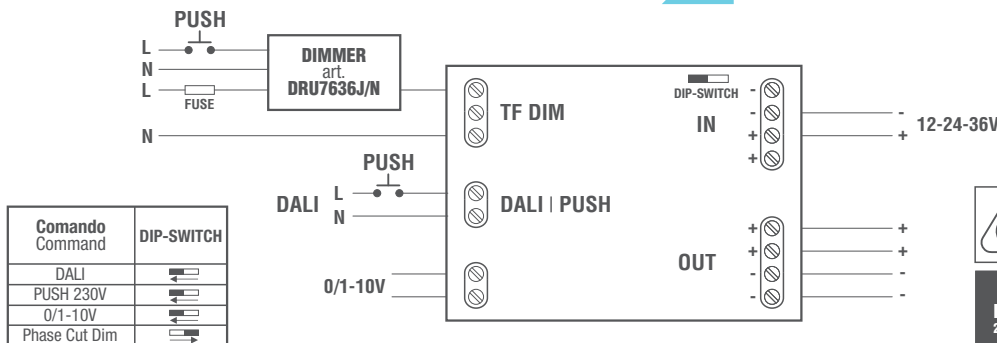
PUSH

L
N
L
FUSE

DIMMER
art.
DRU7636J/N

N

TF DIM

DIP-SWITCH

IN

-
-
+
+

-
+
12-24-36V

PUSH

DALI
L
N

DALI | PUSH

+
+
-
-

OUT

+
+
-
-

0/1-10V

| Comando Command | DIP-SWITCH |
|---|---|
| DALI | |
| PUSH 230V | |
| 0/1-10V | |
| Phase Cut Dim | |